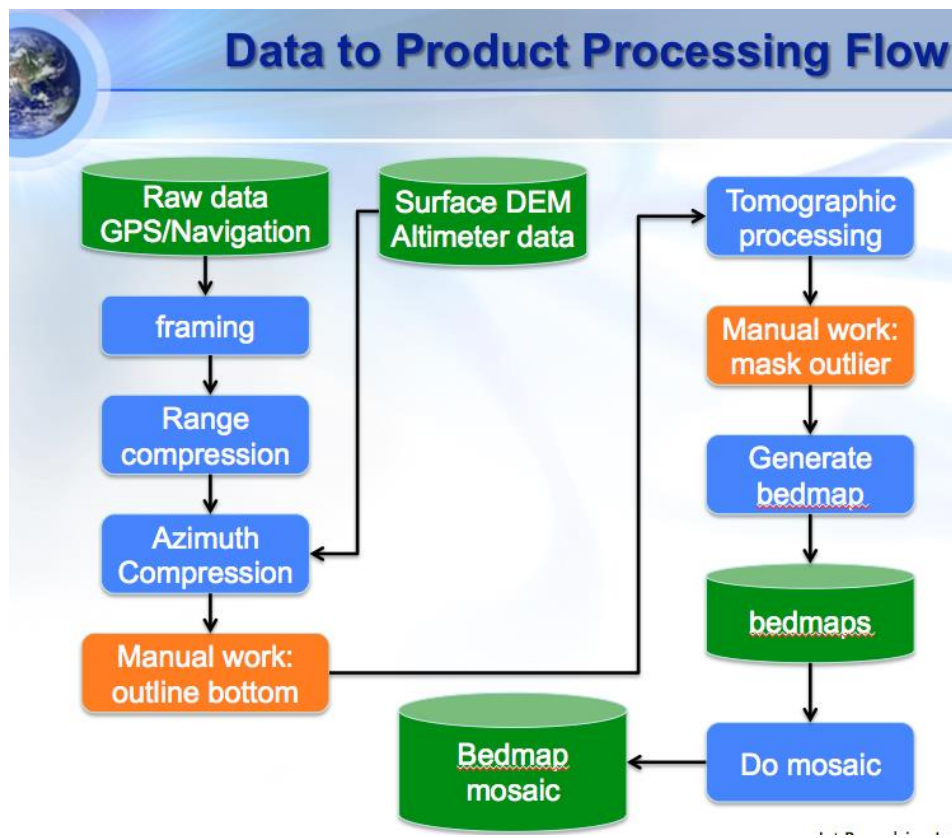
Data to Product Processing Flow

Raw data GPS/Navigation

framing

Range compression

Azimuth Compression

Manual work: outline bottom

Surface DEM Altimeter data

Tomographic processing

Manual work: mask outlier

Generate bedmap

bedmaps

Do mosaic

Bedmap mosaic

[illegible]